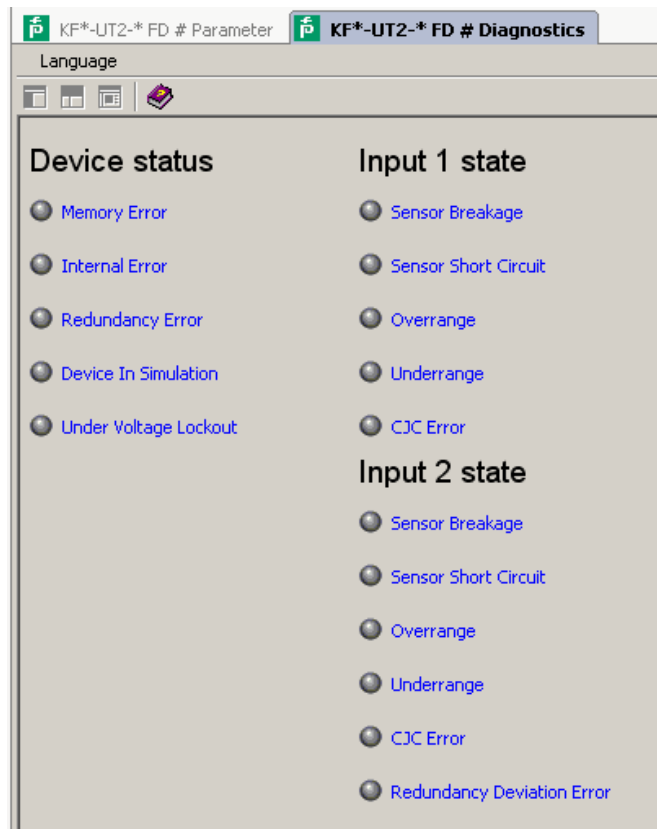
KF*-UT2-* FD # Parameter
KF*-UT2-* FD # Diagnostics

Language

Device status

Memory Error

Internal Error

Redundancy Error

Device In Simulation

Under Voltage Lockout

Input 1 state

Sensor Breakage

Sensor Short Circuit

Overrange

Underrange

CJC Error

Input 2 state

Sensor Breakage

Sensor Short Circuit

Overrange

Underrange

CJC Error

Redundancy Deviation Error